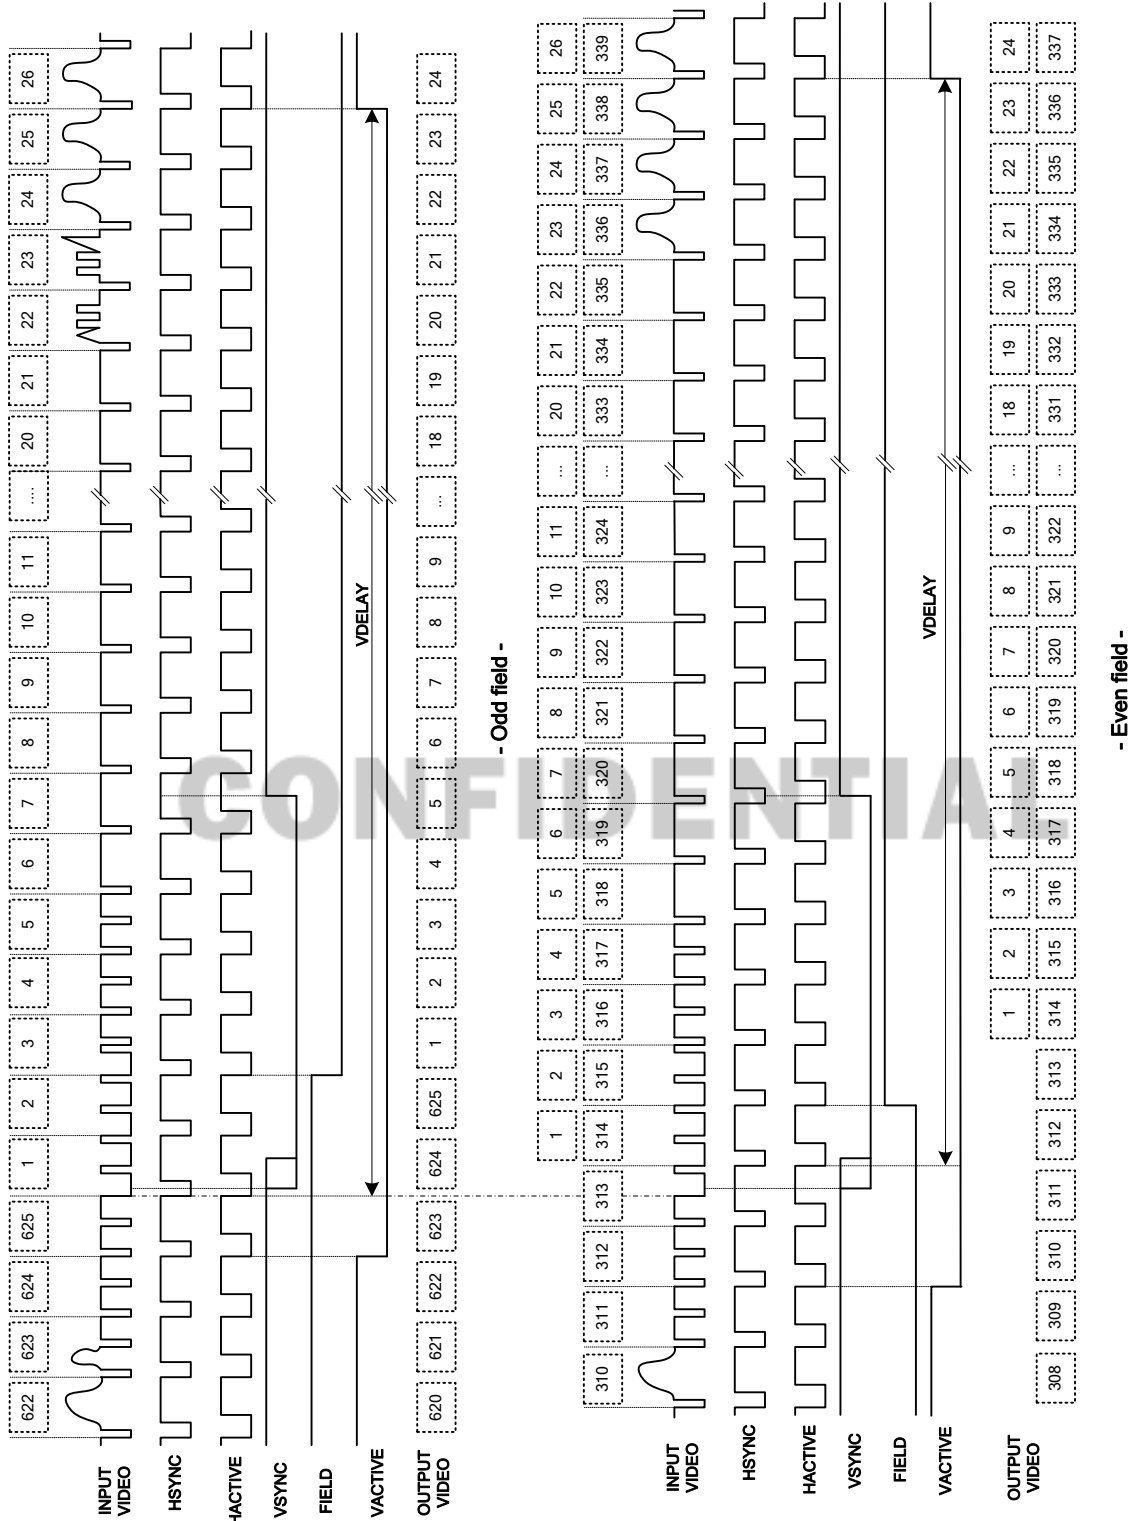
INPUT VIDEO

622 623 624 625 1 2 3 4 5 6 7 8 9 10 11 ... 20 21 22 23 24 25 26

HSYNC

HACTIVE

VSYNC

FIELD

VACTIVE

VDELAY

OUTPUT VIDEO

620 621 622 623 624 625 1 2 3 4 5 6 7 8 9 ... 18 19 20 21 22 23 24

- Odd field -

INPUT VIDEO

310 311 312 313 314 315 316 317 318 319 320 321 322 323 324 ... 333 334 335 336 337 338 339

1 2 3 4 5 6 7 8 9 10 11 ... 20 21 22 23 24 25 26

HSYNC

HACTIVE

VSYNC

FIELD

VACTIVE

VDELAY

OUTPUT VIDEO

1 2 3 4 5 6 7 8 9 ... 18 19 20 21 22 23 24

308 309 310 311 312 313 314 315 316 317 318 319 320 321 322 ... 331 332 333 334 335 336 337

- Even field -

CONFIDENTIAL